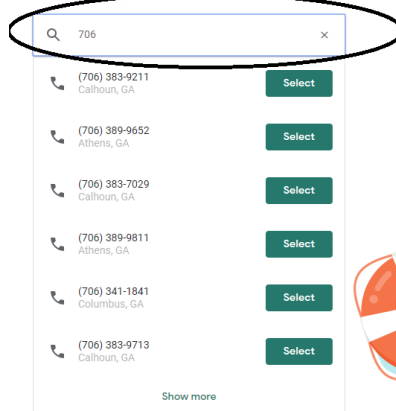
706 ×

(706) 383-9211
Calhoun, GA
Select

(706) 389-9652
Athens, GA
Select

(706) 383-7029
Calhoun, GA
Select

(706) 389-9811
Athens, GA
Select

(706) 341-1841
Columbus, GA
Select

(706) 383-9713
Calhoun, GA
Select

Show more